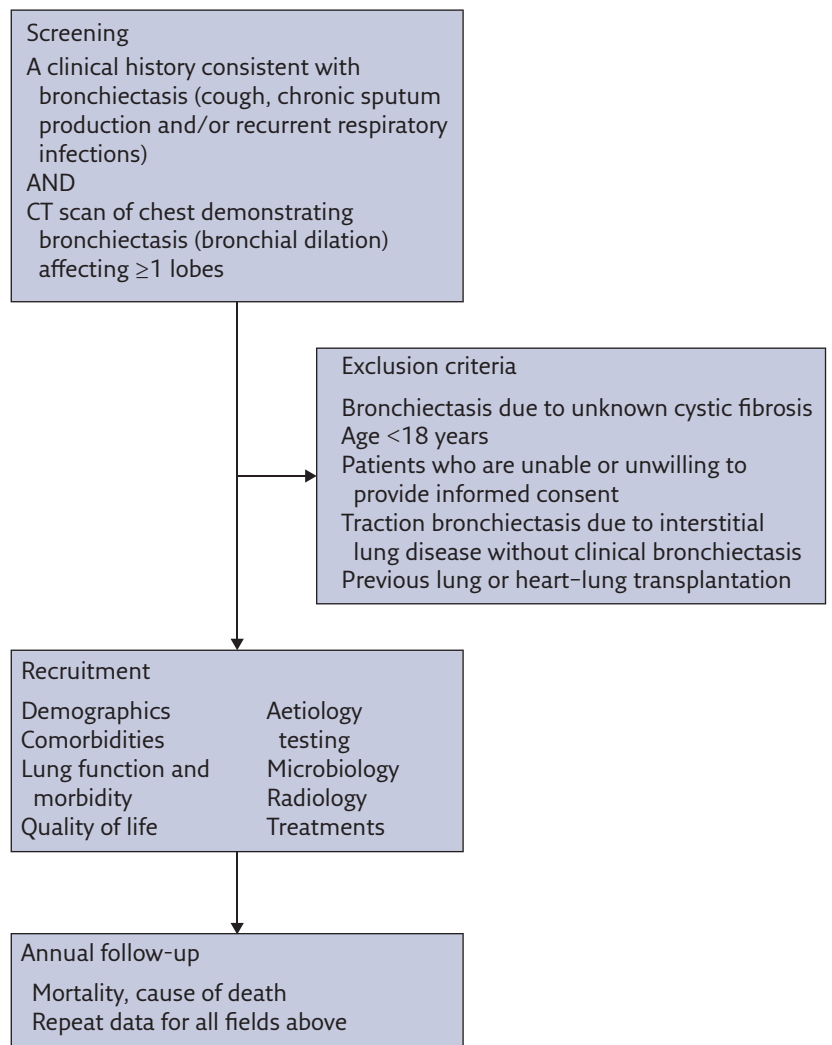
Screening

A clinical history consistent with bronchiectasis (cough, chronic sputum production and/or recurrent respiratory infections)

AND

CT scan of chest demonstrating bronchiectasis (bronchial dilation) affecting $\geq$1 lobes

Exclusion criteria

Bronchiectasis due to unknown cystic fibrosis
Age <18 years
Patients who are unable or unwilling to provide informed consent
Traction bronchiectasis due to interstitial lung disease without clinical bronchiectasis
Previous lung or heart–lung transplantation

Recruitment

Demographics
Comorbidities
Lung function and morbidity
Quality of life

Aetiology testing
Microbiology
Radiology
Treatments

Annual follow-up

Mortality, cause of death
Repeat data for all fields above